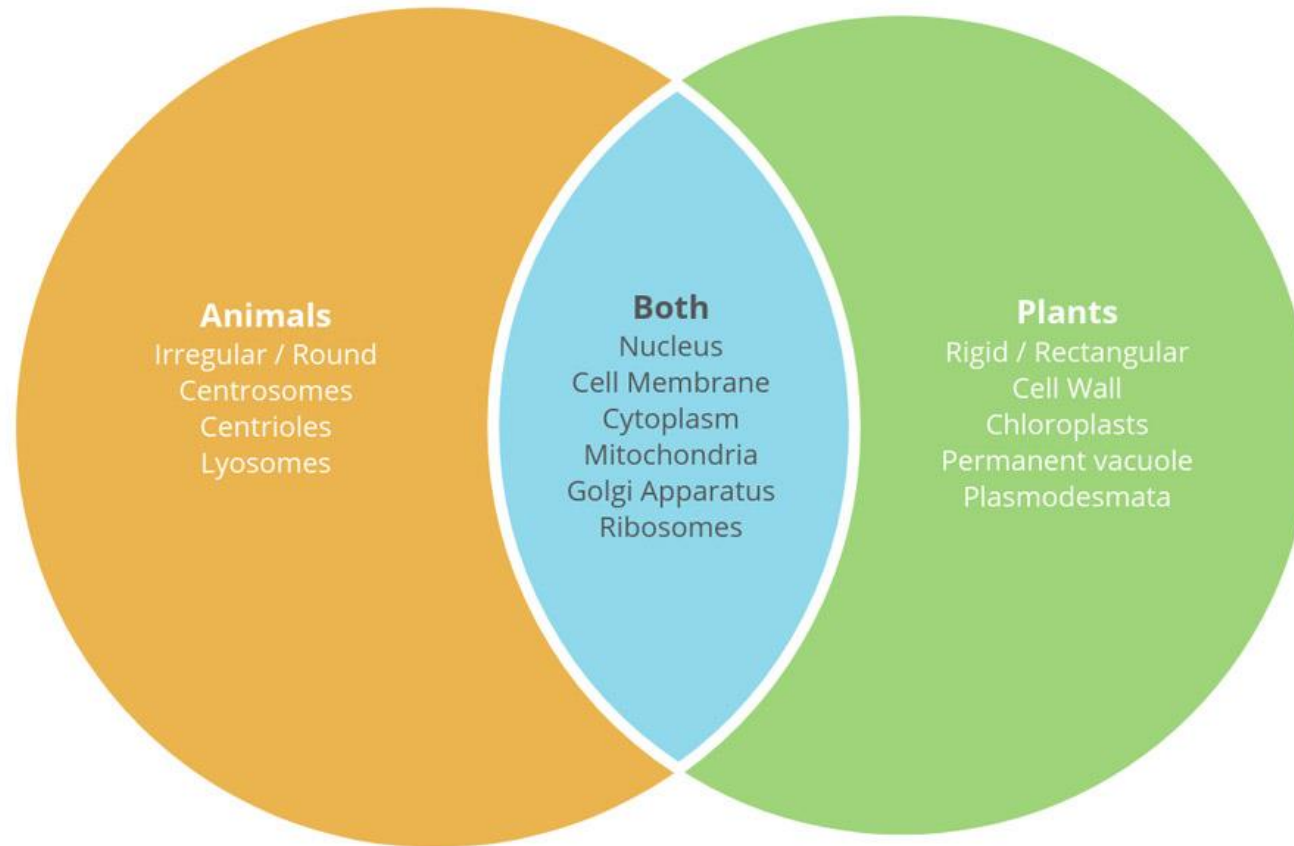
Animals
Irregular / Round
Centrosomes
Centrioles
Lyosomes

Both
Nucleus
Cell Membrane
Cytoplasm
Mitochondria
Golgi Apparatus
Ribosomes

Plants
Rigid / Rectangular
Cell Wall
Chloroplasts
Permanent vacuole
Plasmodesmata